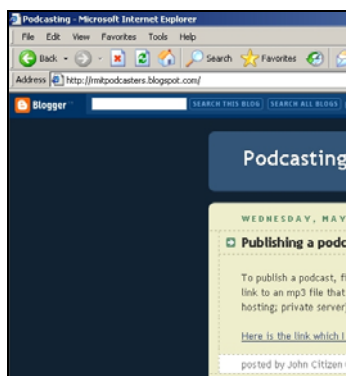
Podcasting - Microsoft Internet Explorer

File Edit View Favorites Tools Help

Back Search Favorites

Address http://rmitpodcasters.blogspot.com/

Blogger SEARCH THIS BLOG SEARCH ALL BLOGS

Podcasting

WEDNESDAY, MAY

Publishing a podc

To publish a podcast, f
link to an mp3 file that
hosting; private server)

Here is the link which I

posted by John Citizen